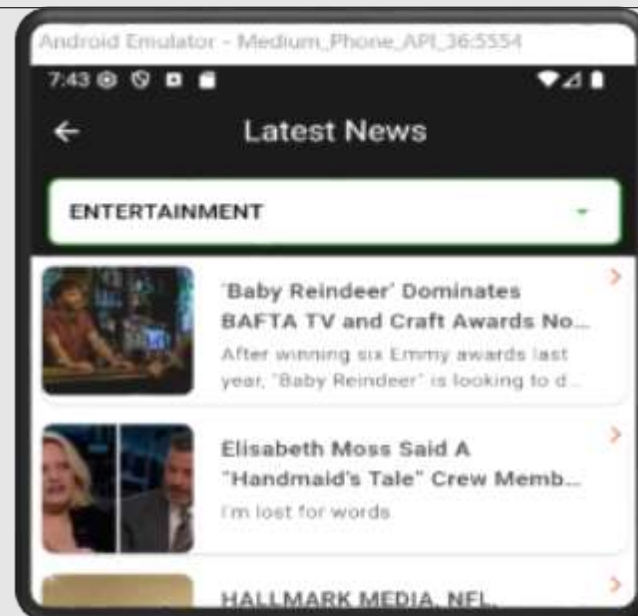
Android Emulator - Medium_Phone_API_36:5554

7:43

Latest News

ENTERTAINMENT

'Baby Reindeer' Dominates BAFTA TV and Craft Awards No...

After winning six Emmy awards last year, "Baby Reindeer" is looking to d...

Elisabeth Moss Said A "Handmaid's Tale" Crew Memb...

I'm lost for words.

HALLMARK MEDIA, NFL